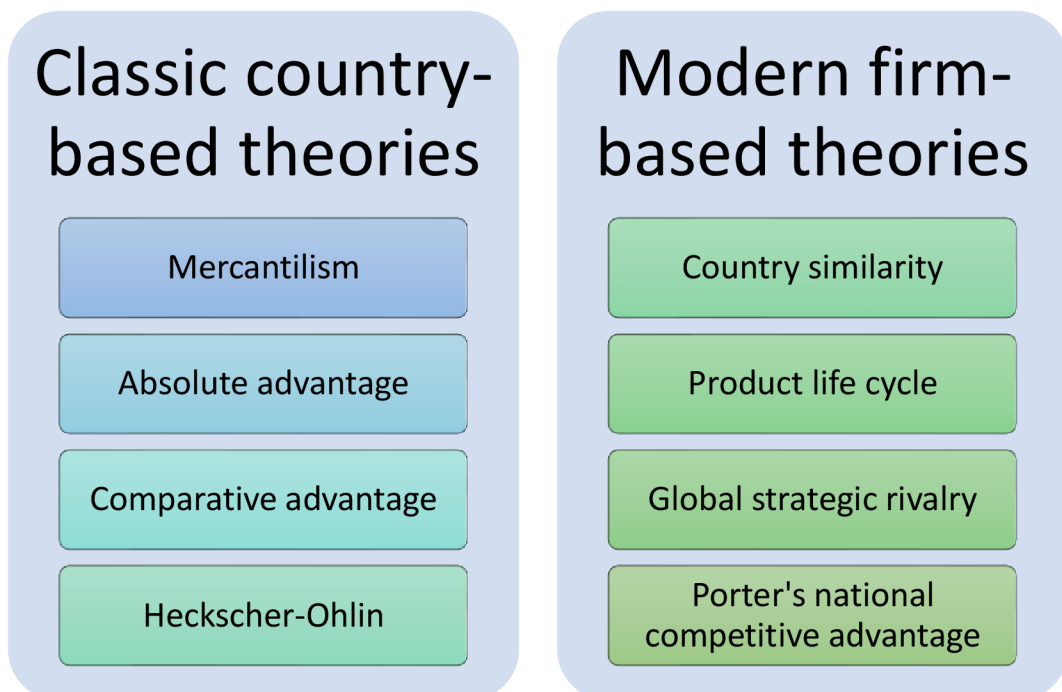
Classic country-based theories

Mercantilism

Absolute advantage

Comparative advantage

Heckscher-Ohlin

Modern firm-based theories

Country similarity

Product life cycle

Global strategic rivalry

Porter's national competitive advantage